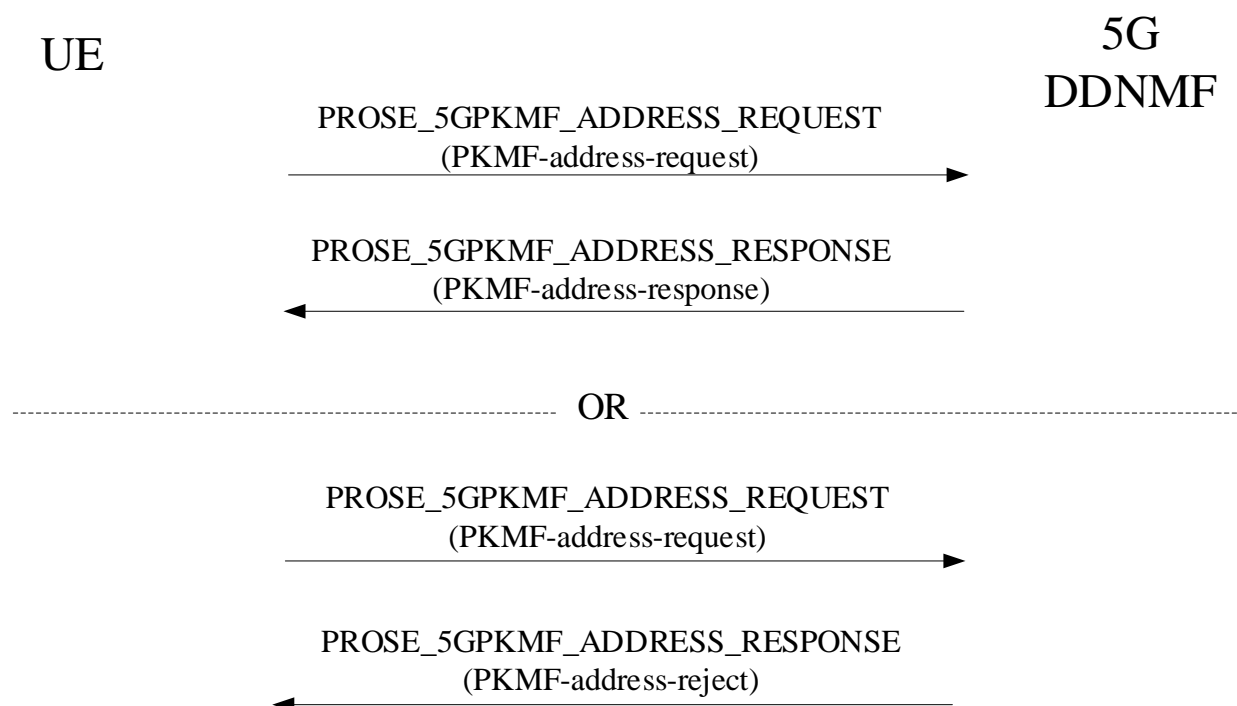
UE

5G DDNMF

PROSE_5GPKMF_ADDRESS_REQUEST
(PKMF-address-request)

PROSE_5GPKMF_ADDRESS_RESPONSE
(PKMF-address-response)

OR

PROSE_5GPKMF_ADDRESS_REQUEST
(PKMF-address-request)

PROSE_5GPKMF_ADDRESS_RESPONSE
(PKMF-address-reject)